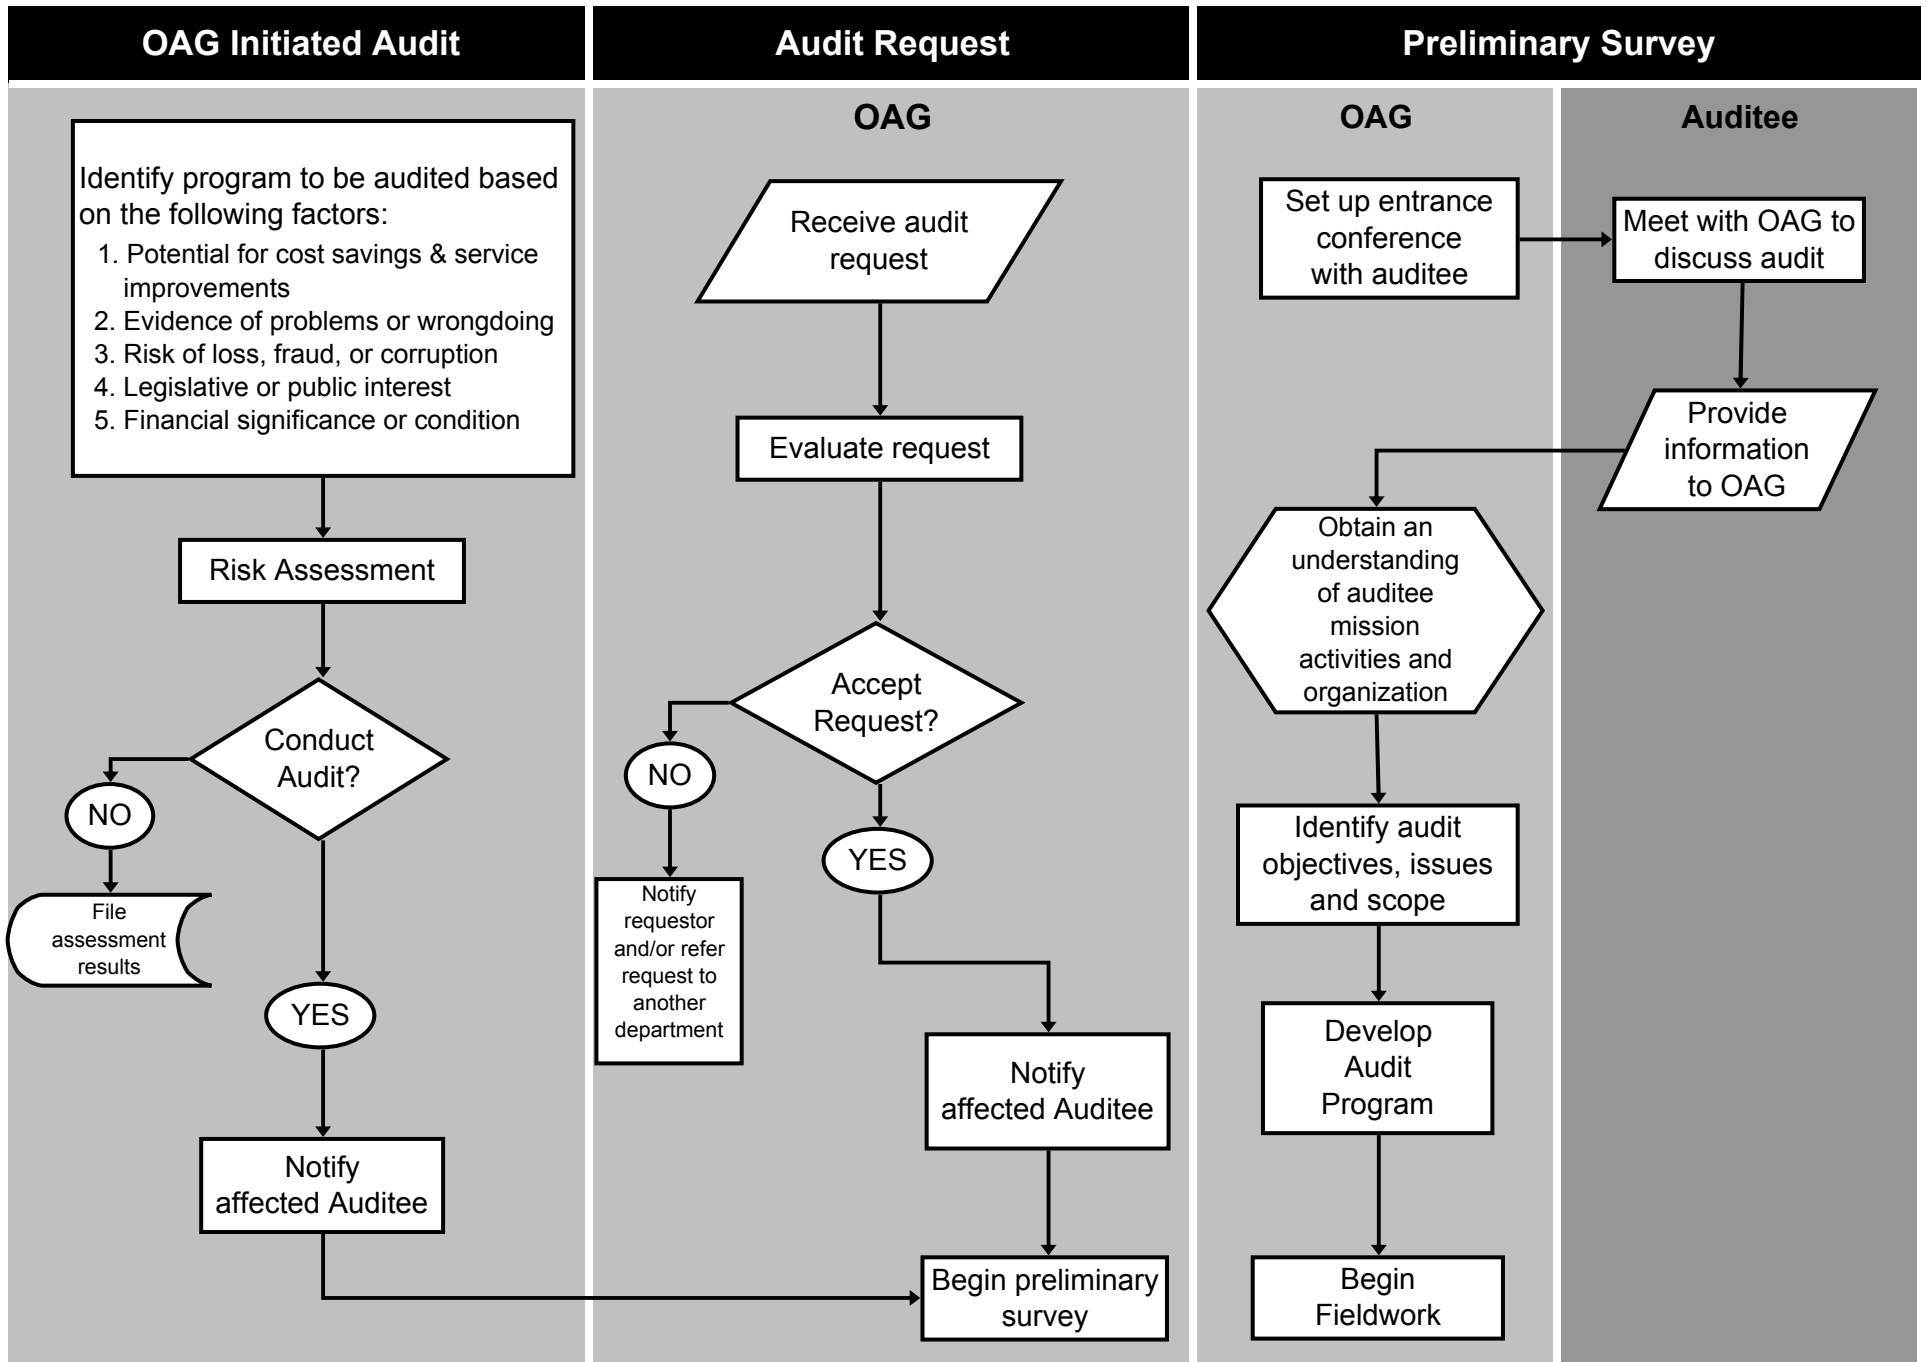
OAG Initiated Audit

Identify program to be audited based on the following factors:
1. Potential for cost savings & service improvements
2. Evidence of problems or wrongdoing
3. Risk of loss, fraud, or corruption
4. Legislative or public interest
5. Financial significance or condition

Risk Assessment

Conduct Audit?

NO

File assessment results

YES

Notify affected Auditee

Audit Request

OAG

Receive audit request

Evaluate request

Accept Request?

NO

Notify requestor and/or refer request to another department

YES

Notify affected Auditee

Begin preliminary survey

Preliminary Survey

OAG

Set up entrance conference with auditee

Obtain an understanding of auditee mission activities and organization

Identify audit objectives, issues and scope

Develop Audit Program

Begin Fieldwork

Auditee

Meet with OAG to discuss audit

Provide information to OAG